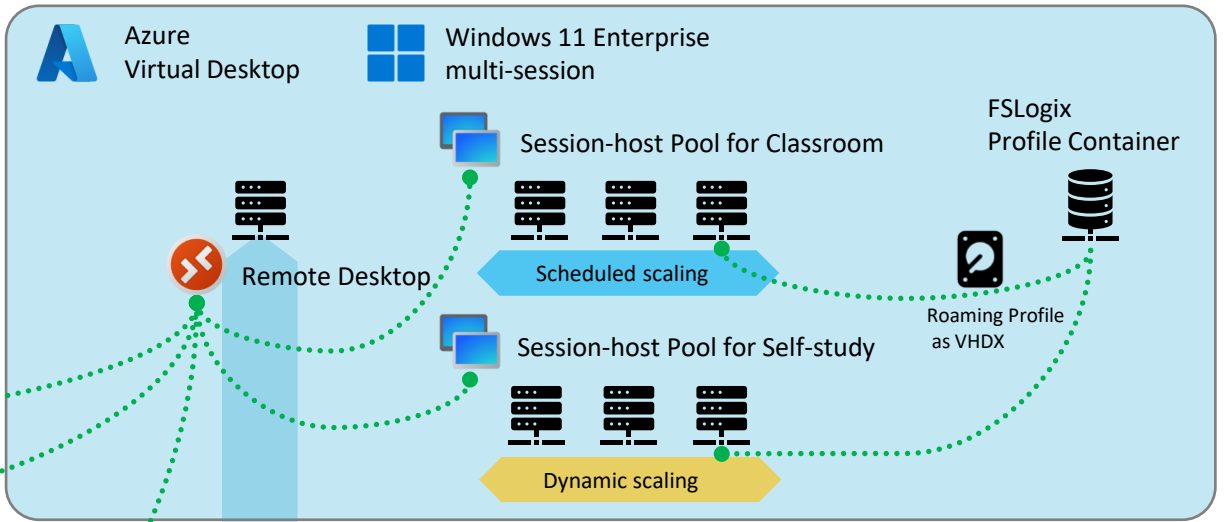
Azure
Virtual Desktop

Windows 11 Enterprise
multi-session

Session-host Pool for Classroom

FSLogix
Profile Container

Remote Desktop

Scheduled scaling

Roaming Profile
as VHDX

Session-host Pool for Self-study

Dynamic scaling